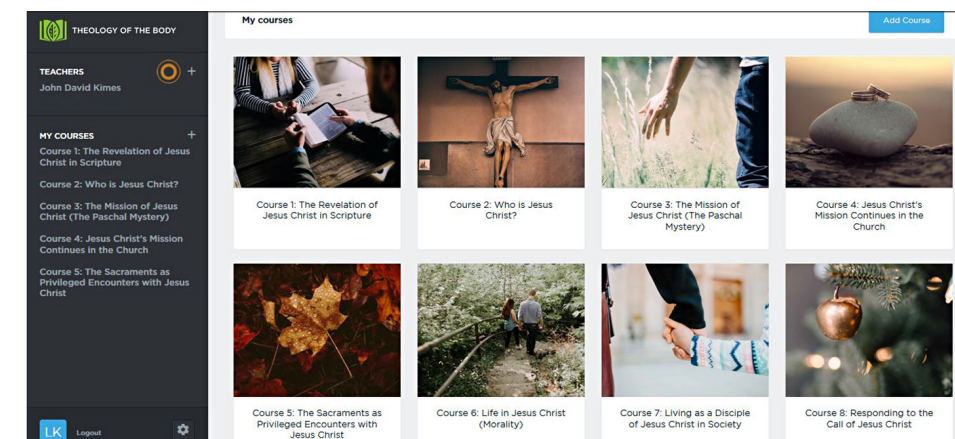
THEOLOGY OF THE BODY

TEACHERS
John David Kimes

MY COURSES
Course 1: The Revelation of Jesus Christ in Scripture
Course 2: Who is Jesus Christ?
Course 3: The Mission of Jesus Christ (The Paschal Mystery)
Course 4: Jesus Christ's Mission Continues in the Church
Course 5: The Sacraments as Privileged Encounters with Jesus Christ

LK Logout

My courses

Add Course

Course 1: The Revelation of Jesus Christ in Scripture

Course 2: Who is Jesus Christ?

Course 3: The Mission of Jesus Christ (The Paschal Mystery)

Course 4: Jesus Christ's Mission Continues in the Church

Course 5: The Sacraments as Privileged Encounters with Jesus Christ

Course 6: Life in Jesus Christ (Morality)

Course 7: Living as a Disciple of Jesus Christ in Society

Course 8: Responding to the Call of Jesus Christ